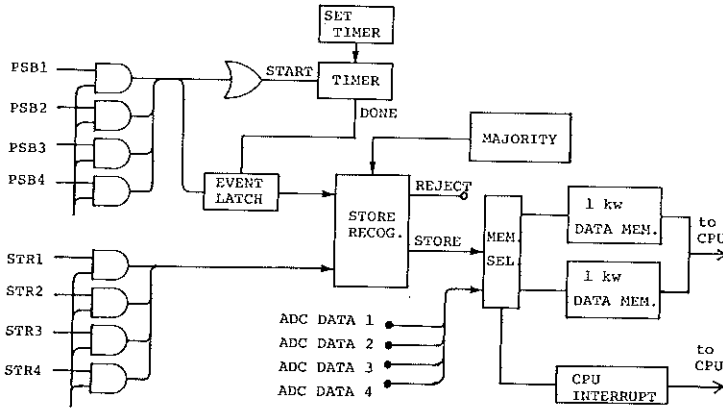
SET TIMER

PSB1
PSB2
PSB3
PSB4

START
TIMER
DONE

MAJORITY

EVENT LATCH

STORE RECOG.

REJECT

STORE

MEM SEL

1 kw DATA MEM.

1 kw DATA MEM.

to CPU

STR1
STR2
STR3
STR4

ADC DATA 1
ADC DATA 2
ADC DATA 3
ADC DATA 4

CPU INTERRUPT

to CPU